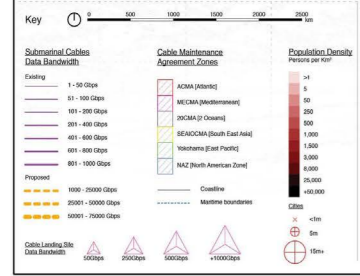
Key

0 500 1000 1500 2000 2500 km

Submarinal Cables Data Bandwidth

Existing

1 - 50 Gbps
51 - 100 Gbps
101 - 200 Gbps
201 - 400 Gbps
401 - 600 Gbps
601 - 800 Gbps
801 - 1000 Gbps

Proposed

1000 - 25000 Gbps
25001 - 50000 Gbps
50001 - 75000 Gbps

Cable Landing Site Data Bandwidth

50Gbps
250Gbps
500Gbps
+1000Gbps

Cable Maintenance Agreement Zones

ACMA [Atlantic]
MECMA [Mediterranean]
20CMA [2 Oceans]
SEAIOCMA [South East Asia]
Yokohama [East Pacific]
NAZ [North American Zone]

Coastline
Maritime boundaries

Population Density
Persons per Km²

>1
5
50
250
500
1,000
1,500
3,000
8,000
25,000
+50,000

Cities

<1m
5m
15m+